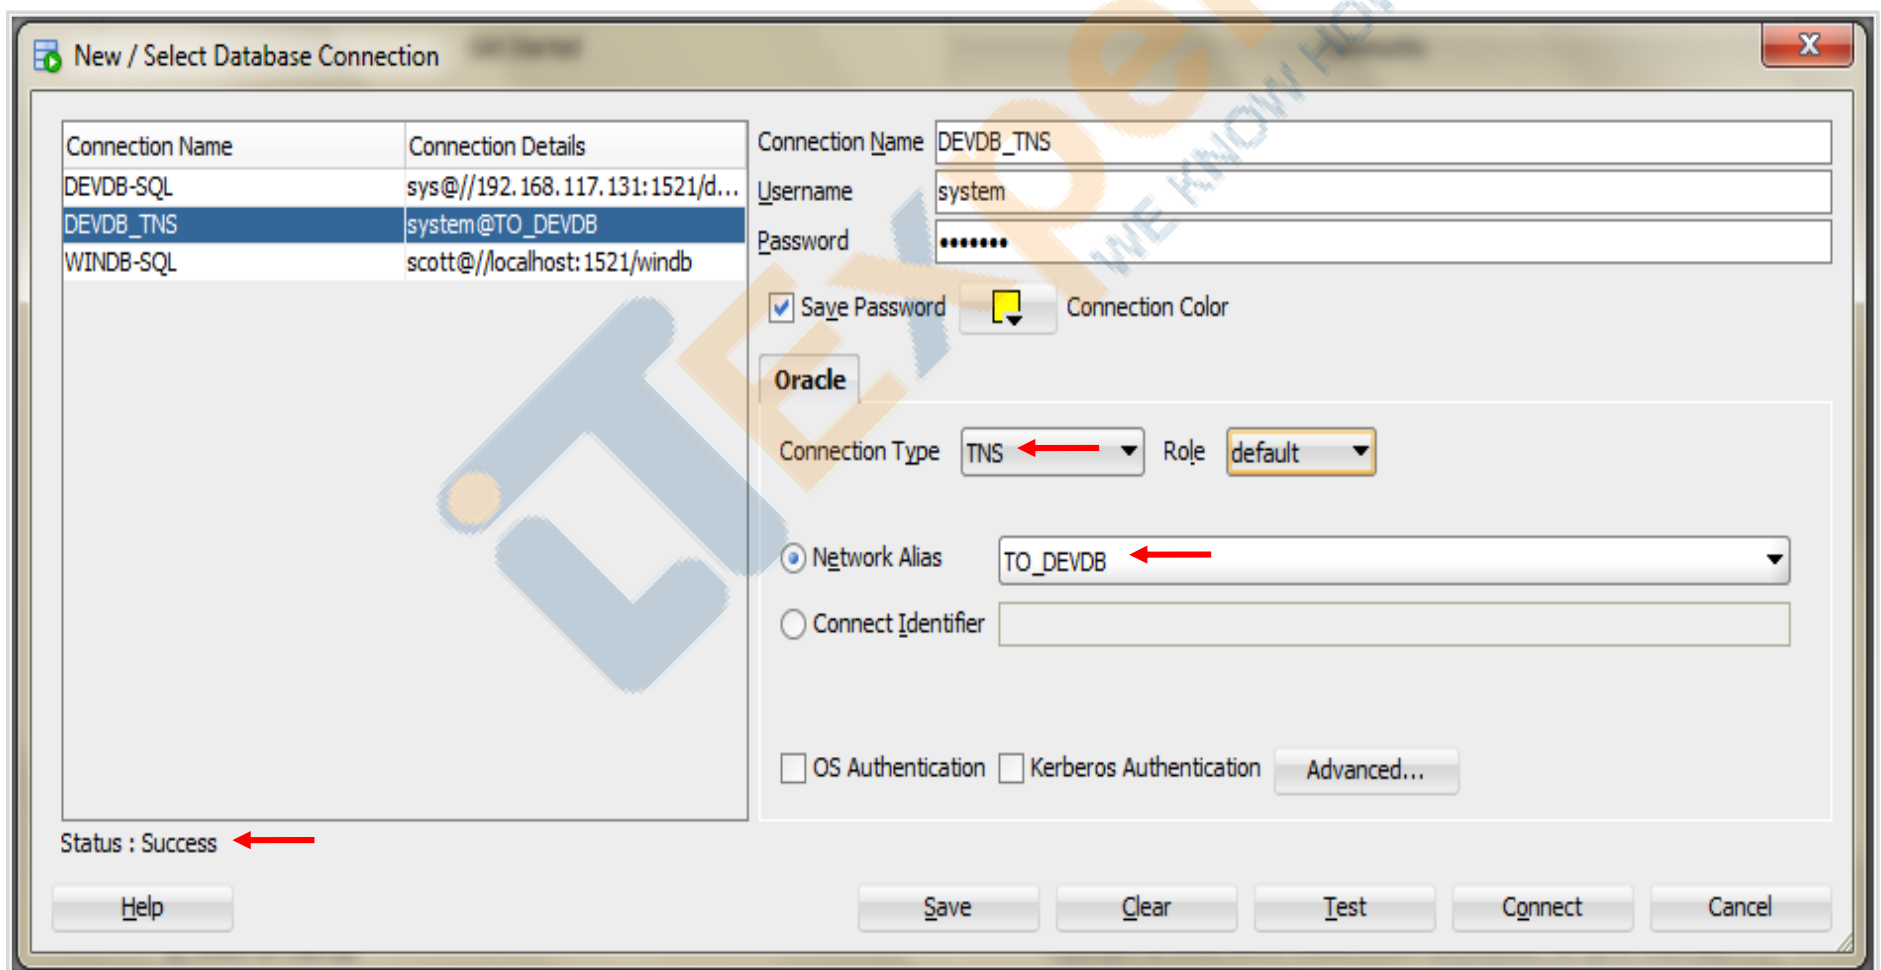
New / Select Database Connection

| Connection Name | Connection Details |
|---|---|
| DEVDB-SQL | sys@//192.168.117.131:1521/d... |
| DEVDB_TNS | system@TO_DEVDB |
| WINDB-SQL | scott@//localhost:1521/windb |

Connection Name DEVDB_TNS
Username system
Password •••••••
Save Password
Connection Color

Oracle

Connection Type TNS
Role default

Network Alias TO_DEVDB
Connect Identifier

OS Authentication
Kerberos Authentication
Advanced...

Status : Success

Help
Save
Clear
Test
Connect
Cancel

ITEXPERT
WE KNOW HOW